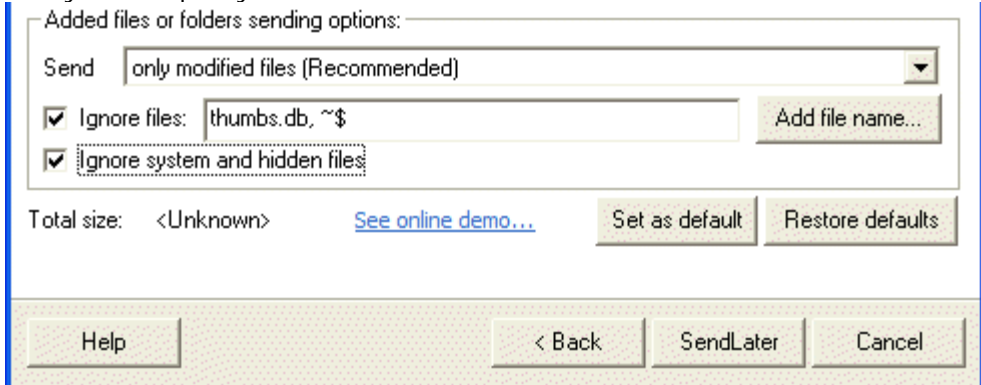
Added files or folders sending options:

Send only modified files (Recommended)

Ignore files: thumbs.db, ~$ Add file name...

Ignore system and hidden files

Total size: <Unknown> See online demo... Set as default Restore defaults

Help < Back SendLater Cancel